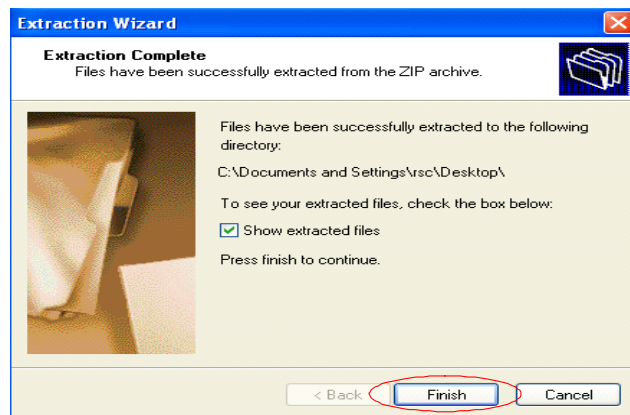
Extraction Wizard

Extraction Complete
Files have been successfully extracted from the ZIP archive.

Files have been successfully extracted to the following directory:

C:\Documents and Settings\rsc\Desktop\

To see your extracted files, check the box below:

Show extracted files

Press finish to continue.

< Back
Finish
Cancel